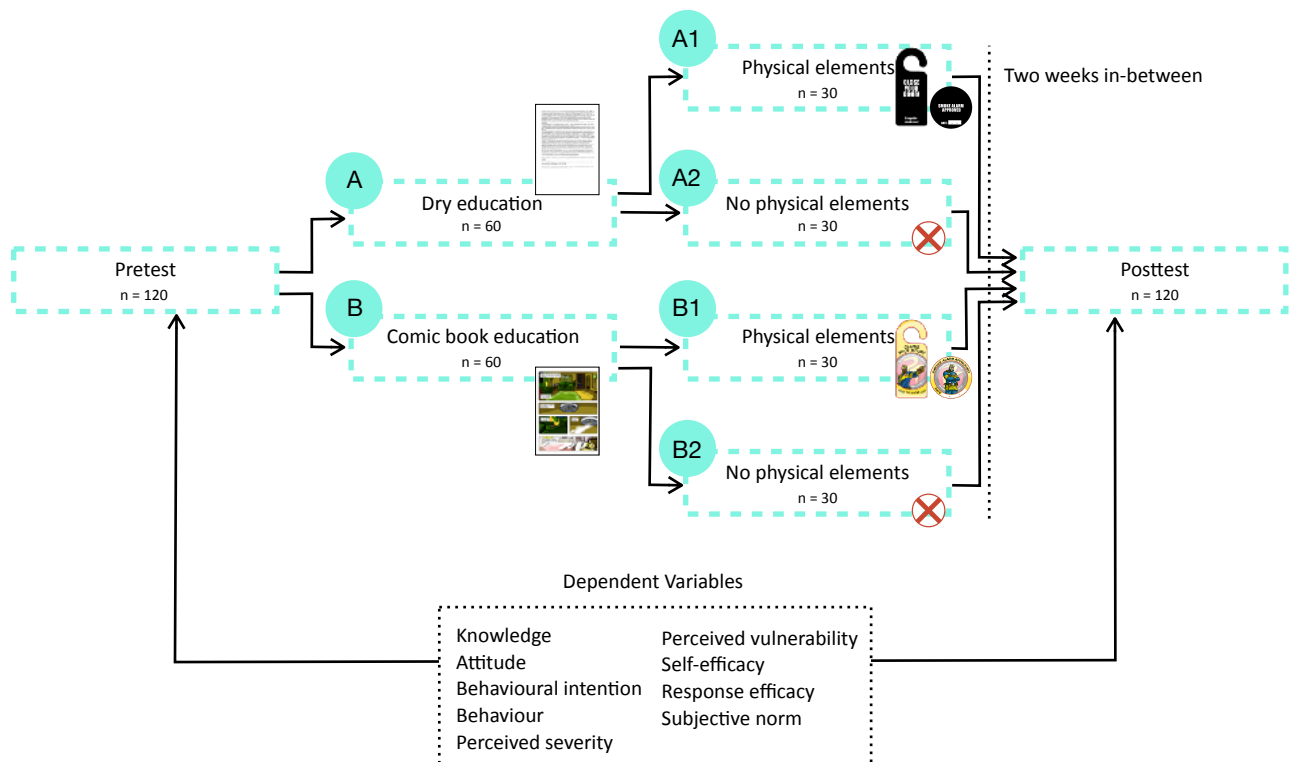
Pretest
n = 120

A
Dry education
n = 60

B
Comic book education
n = 60

A1
Physical elements
n = 30

A2
No physical elements
n = 30

B1
Physical elements
n = 30

B2
No physical elements
n = 30

Two weeks in-between

Posttest
n = 120

Dependent Variables

Knowledge
Attitude
Behavioural intention
Behaviour
Perceived severity
Perceived vulnerability
Self-efficacy
Response efficacy
Subjective norm